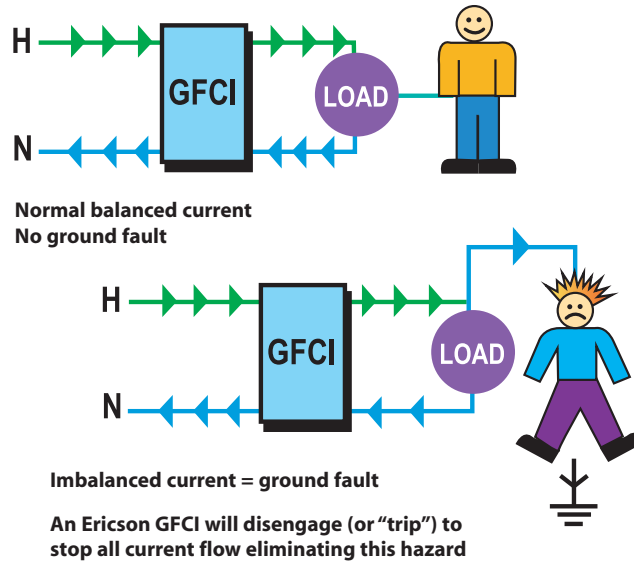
H

GFCI

LOAD

N

Normal balanced current
No ground fault

H

GFCI

LOAD

N

Imbalanced current = ground fault

An Ericson GFCI will disengage (or "trip") to stop all current flow eliminating this hazard